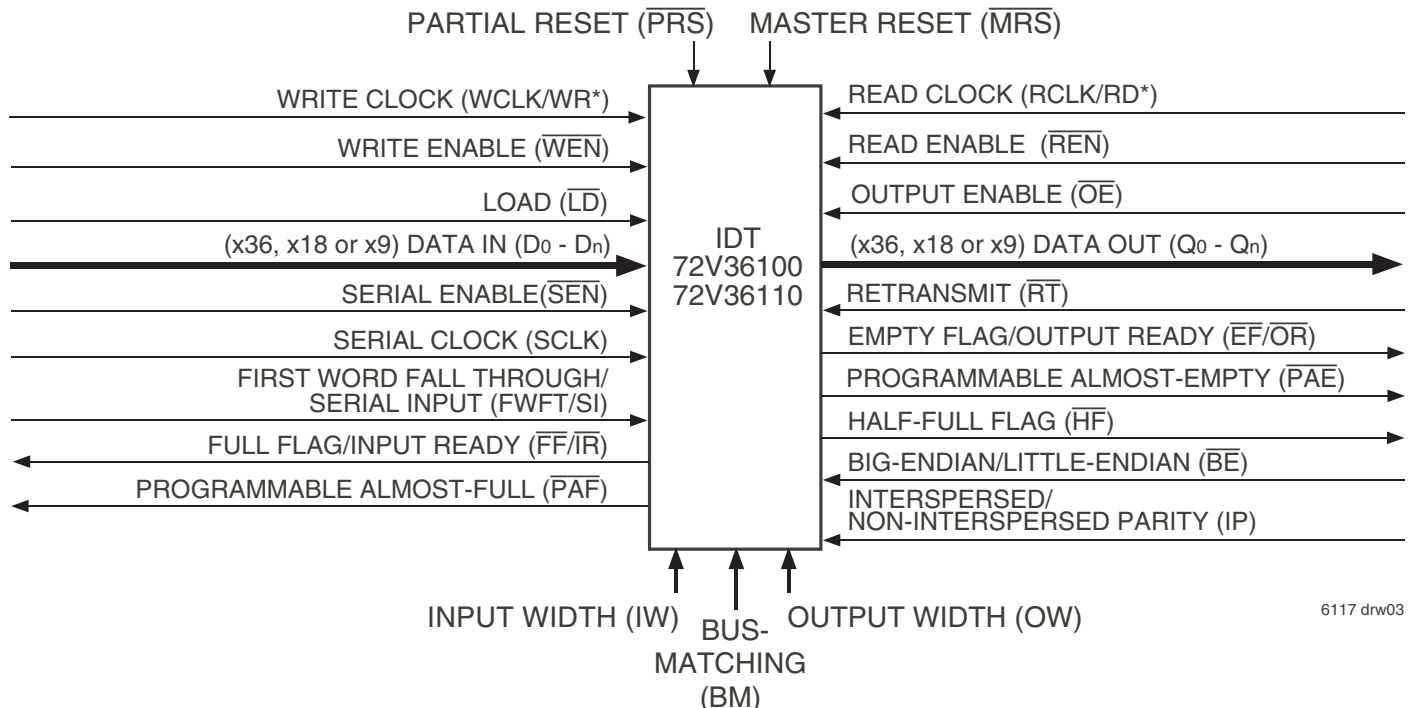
PARTIAL RESET ($\overline{PRS}$)
MASTER RESET ($\overline{MRS}$)

WRITE CLOCK (WCLK/WR*)
WRITE ENABLE ($\overline{WEN}$)
LOAD ($\overline{LD}$)
(x36, x18 or x9) DATA IN ($D_0$ - $D_n$)
SERIAL ENABLE($\overline{SEN}$)
SERIAL CLOCK (SCLK)
FIRST WORD FALL THROUGH/ SERIAL INPUT (FWFT/SI)
FULL FLAG/INPUT READY ($\overline{FF}$/$\overline{IR}$)
PROGRAMMABLE ALMOST-FULL ($\overline{PAF}$)

IDT
72V36100
72V36110

READ CLOCK (RCLK/RD*)
READ ENABLE ($\overline{REN}$)
OUTPUT ENABLE ($\overline{OE}$)
(x36, x18 or x9) DATA OUT ($Q_0$ - $Q_n$)
RETRANSMIT ($\overline{RT}$)
EMPTY FLAG/OUTPUT READY ($\overline{EF}$/$\overline{OR}$)
PROGRAMMABLE ALMOST-EMPTY ($\overline{PAE}$)
HALF-FULL FLAG ($\overline{HF}$)
BIG-ENDIAN/LITTLE-ENDIAN ($\overline{BE}$)
INTERSPERSED/ NON-INTERSPERSED PARITY (IP)

INPUT WIDTH (IW)
BUS-MATCHING (BM)
OUTPUT WIDTH (OW)

6117 drw03